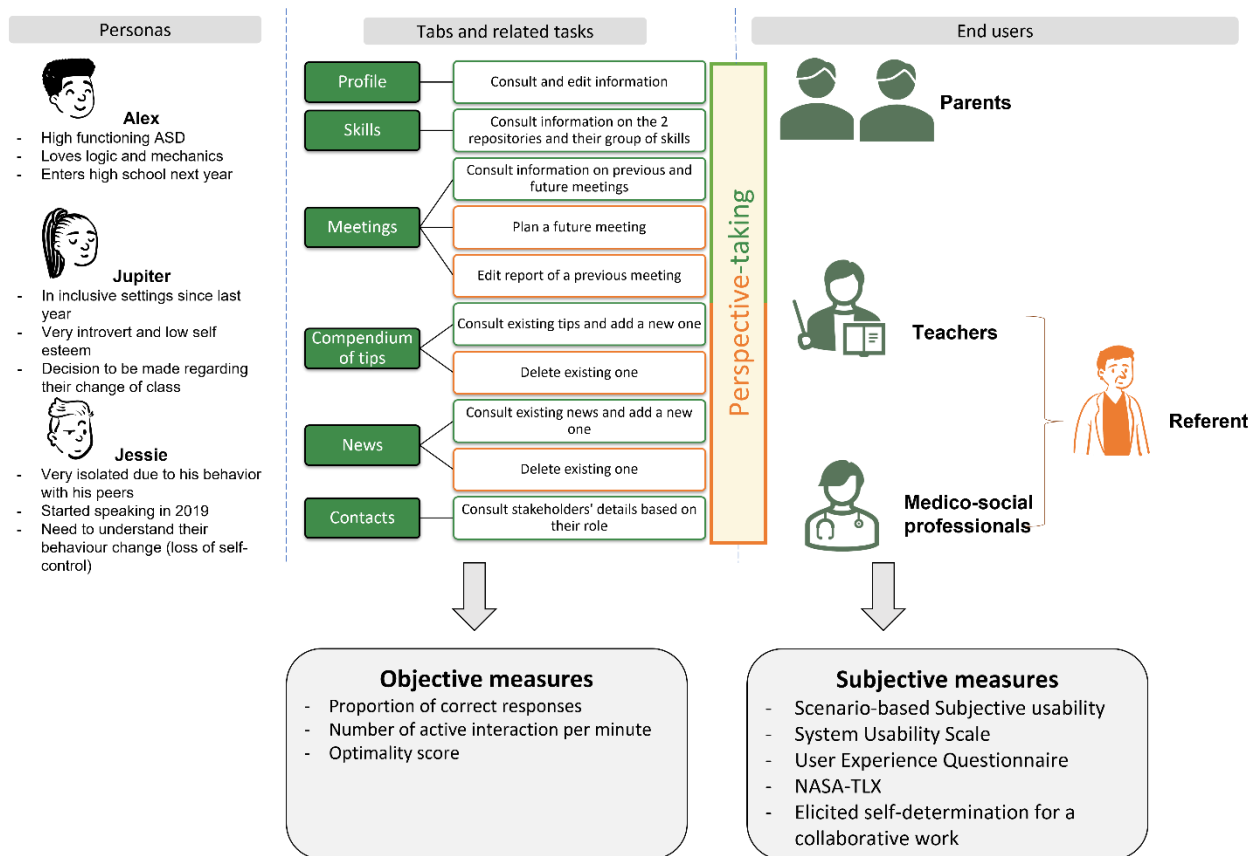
Personas

Alex
- High functioning ASD
- Loves logic and mechanics
- Enters high school next year

Jupiter
- In inclusive settings since last year
- Very introvert and low self esteem
- Decision to be made regarding their change of class

Jessie
- Very isolated due to his behavior with his peers
- Started speaking in 2019
- Need to understand their behaviour change (loss of self-control)

Tabs and related tasks

Profile
Consult and edit information

Skills
Consult information on the 2 repositories and their group of skills

Meetings
Consult information on previous and future meetings
Plan a future meeting
Edit report of a previous meeting

Compendium of tips
Consult existing tips and add a new one
Delete existing one

News
Consult existing news and add a new one
Delete existing one

Contacts
Consult stakeholders' details based on their role

Perspective-taking

End users

Parents

Teachers

Referent

Medico-social professionals

Objective measures
- Proportion of correct responses
- Number of active interaction per minute
- Optimality score

Subjective measures
- Scenario-based Subjective usability
- System Usability Scale
- User Experience Questionnaire
- NASA-TLX
- Elicited self-determination for a collaborative work